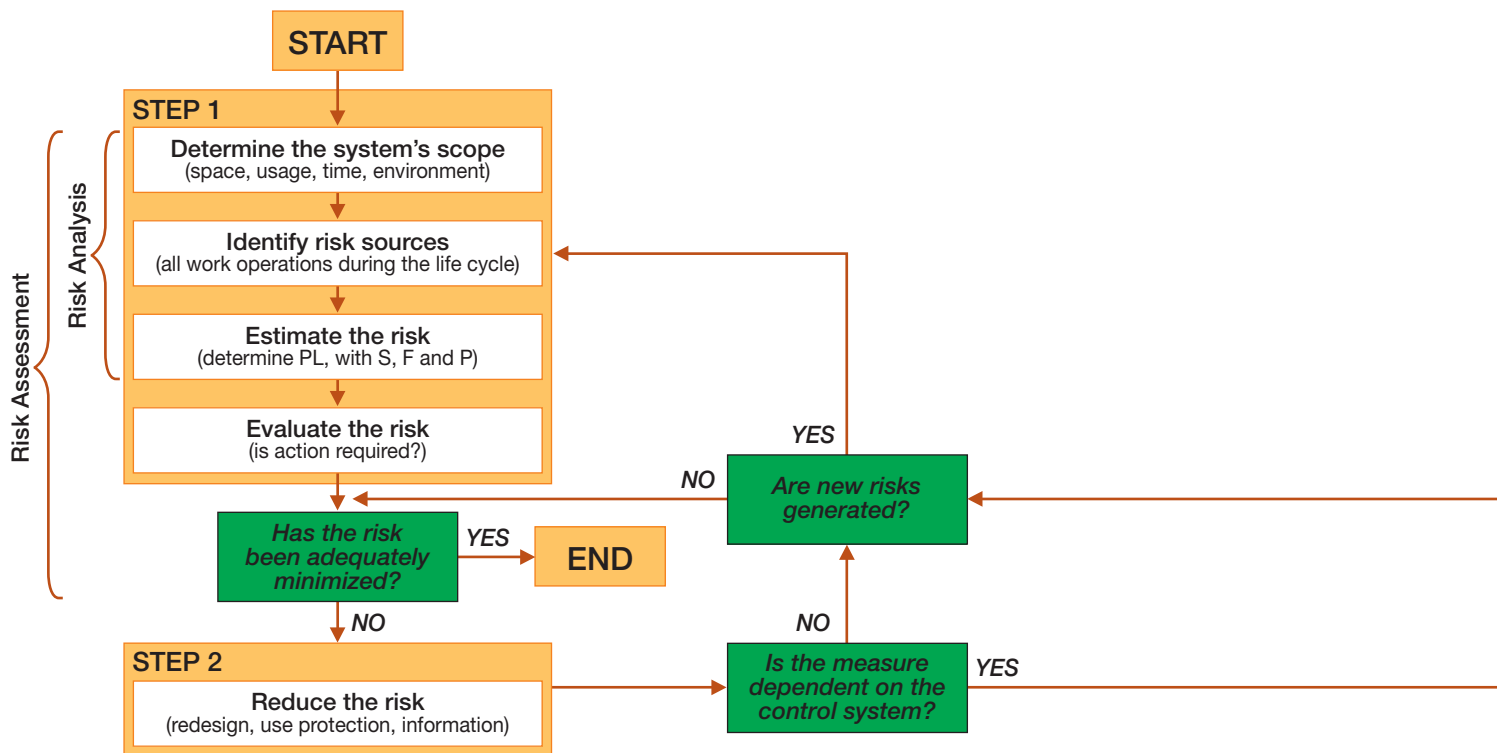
START

STEP 1

Risk Assessment

Risk Analysis

Determine the system's scope
(space, usage, time, environment)

Identify risk sources
(all work operations during the life cycle)

Estimate the risk
(determine PL, with S, F and P)

Evaluate the risk
(is action required?)

Has the risk been adequately minimized?

YES

END

NO

YES

NO

Are new risks generated?

NO

STEP 2

Reduce the risk
(redesign, use protection, information)

Is the measure dependent on the control system?

YES